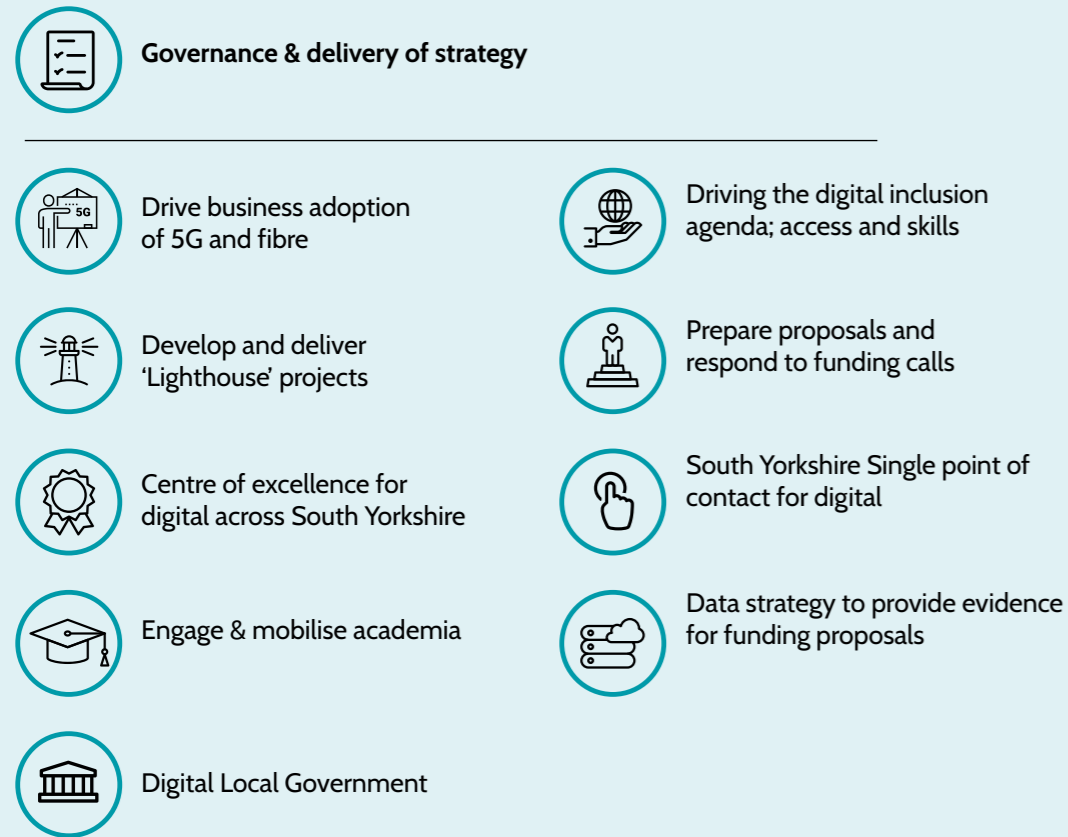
Governance & delivery of strategy

5G

Drive business adoption of 5G and fibre

Develop and deliver 'Lighthouse' projects

Centre of excellence for digital across South Yorkshire

Engage & mobilise academia

Digital Local Government

Driving the digital inclusion agenda; access and skills

Prepare proposals and respond to funding calls

South Yorkshire Single point of contact for digital

Data strategy to provide evidence for funding proposals